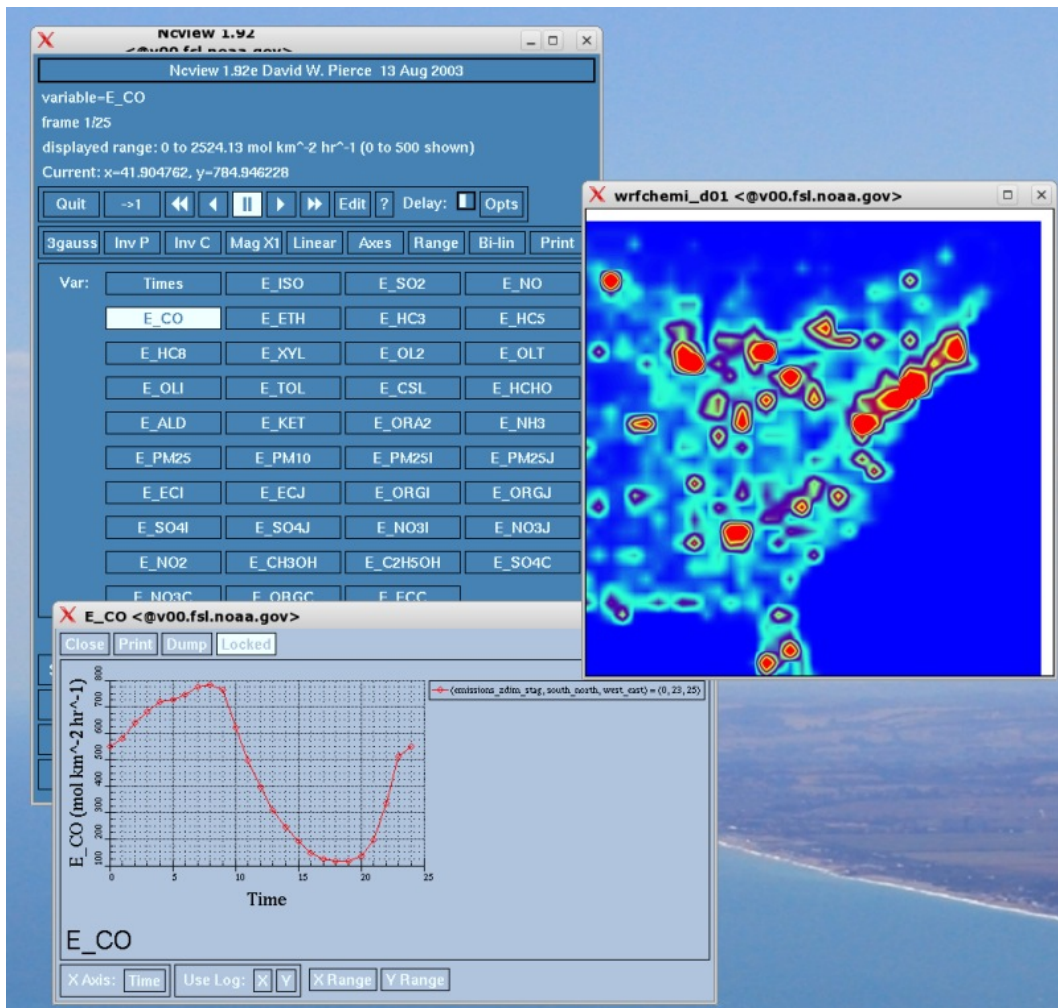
Ncview 1.92
<@v00.fsl.noaa.gov>

Ncview 1.92e David W. Pierce 13 Aug 2003

variable=E_CO

frame 1/25

displayed range: 0 to 2524.13 mol km^-2 hr^-1 (0 to 500 shown)

Current: x=41.904762, y=784.946228

Quit ->1 Edit ? Delay: Opts

3gauss Inv P Inv C Mag X1 Linear Axes Range Bi-lin Print

Var:

| Times | E_ISO | E_SO2 | E_NO |
|---|---|---|---|
| E_CO | E_ETH | E_HC3 | E_HC5 |
| E_HC8 | E_XYL | E_OL2 | E_OLT |
| E_OLI | E_TOL | E_CSL | E_HCHO |
| E_ALD | E_KET | E_ORA2 | E_NH3 |
| E_PM25 | E_PM10 | E_PM25I | E_PM25J |
| E_ECI | E_ECJ | E_ORGI | E_ORGJ |
| E_SO4I | E_SO4J | E_NO3I | E_NO3J |
| E_NO2 | E_CH3OH | E_C2H5OH | E_SO4C |
| E_NO3C | E_ORGC | E_ECC | |

wrfchemi_d01 <@v00.fsl.noaa.gov>

E_CO <@v00.fsl.noaa.gov>

Close Print Dump Locked

(emissions_zdim_stag, south_north, west_east) = (0, 23, 25)

E_CO (mol km^-2 hr^-1)

800 700 600 500 400 300 200 100

0 5 10 15 20 25

Time

E_CO

X Axis: Time Use Log: X Y X Range Y Range